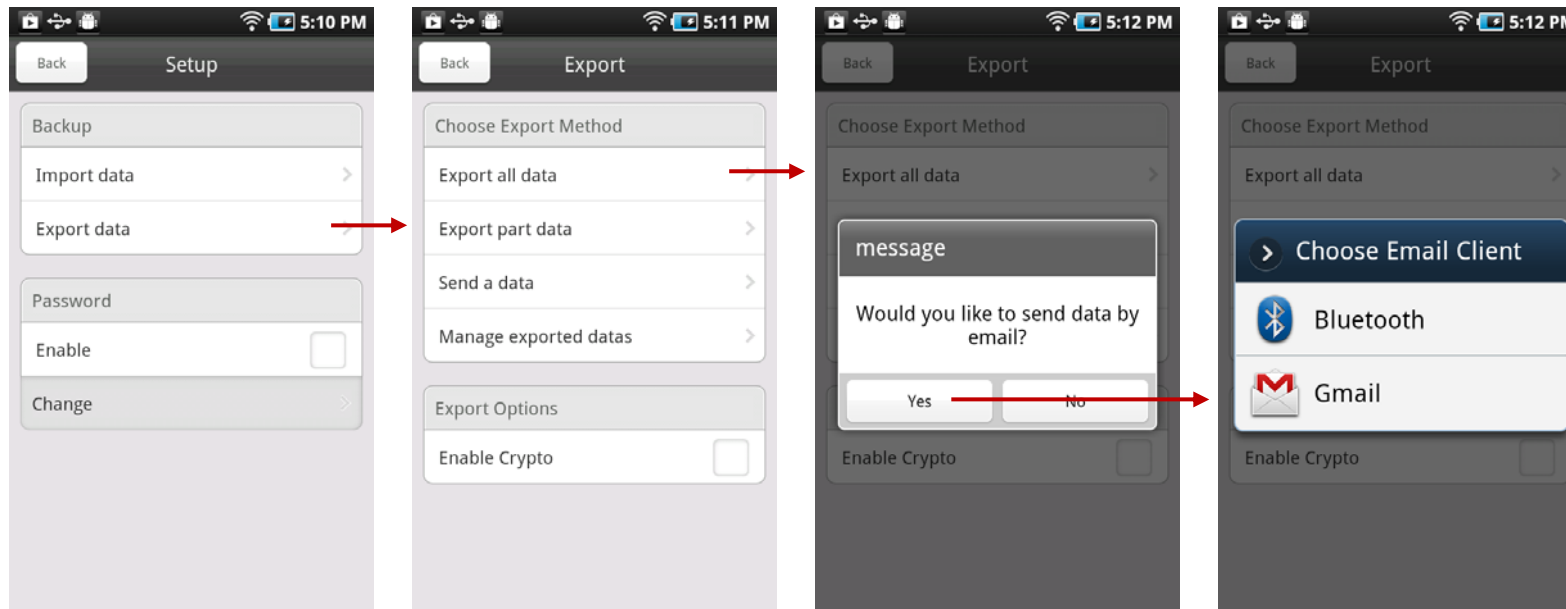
5:10 PM
Back
Setup
Backup
Import data
Export data
Password
Enable
Change

5:11 PM
Back
Export
Choose Export Method
Export all data
Export part data
Send a data
Manage exported datas
Export Options
Enable Crypto

5:12 PM
Back
Export
Choose Export Method
Export all data
message
Would you like to send data by email?
Yes
No
Enable Crypto

5:12 PM
Back
Export
Choose Export Method
Export all data
Choose Email Client
Bluetooth
Gmail
Enable Crypto